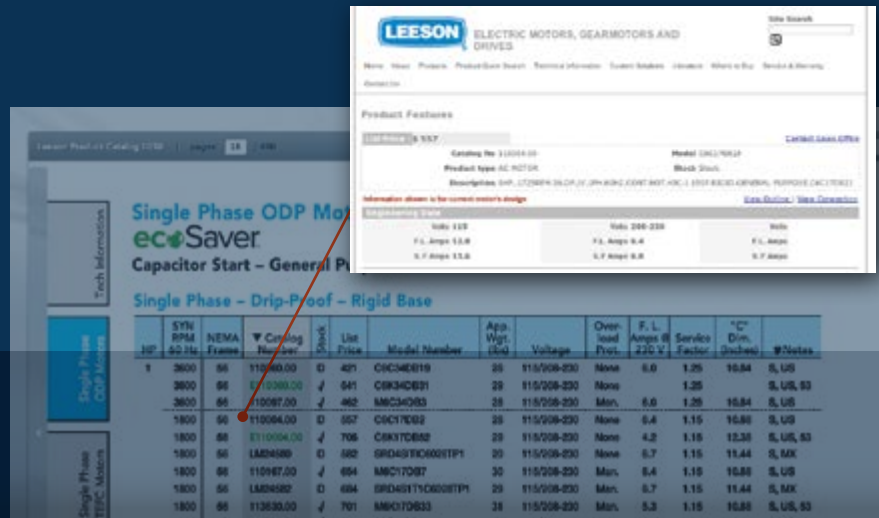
LEESON ELECTRIC MOTORS, GEARMOTORS AND DRIVES

Site Search

Home News Products Product Quick Search Technical Information Custom Solutions Literature Where to Buy Service & Warranty Contact Us

Product Features

List Price $ 557

Catalog No 110084.00
Product type AC MOTOR
Description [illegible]
Model C6C17DB2
Stock Stock

Contact Leeson Office

Information shown is for current motor's design

View Outline / View Connection

Engineering Data

| Volts 115 | Volts 208-230 | Volts |
|---|---|---|
| F.L. Amps 12.8 | F.L. Amps 6.4 | F.L. Amps |
| S.F Amps 13.6 | S.F Amps 6.8 | S.F Amps |

Leeson Product Catalog 1150 | pages 18 | 446

Tech Information

Single Phase ODP Motors

Single Phase TEFC Motors

Single Phase ODP Mot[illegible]
ecoSaver
Capacitor Start – General P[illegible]

Single Phase – Drip-Proof – Rigid Base

| HP | SYN RPM 60 Hz | NEMA Frame | ▼Catalog Number | Stock | List Price | Model Number | App. Wgt. (lbs) | Voltage | Over-load Prot. | F. L. Amps @ 230 V | Service Factor | "C" Dim. (Inches) | ▼Notes |
|---|---|---|---|---|---|---|---|---|---|---|---|---|---|
| 1 | 3600 | 56 | 110080.00 | D | 421 | C6C34DB19 | 20 | 115/208-230 | None | 6.0 | 1.25 | 10.84 | S, US |
| | 3600 | 56 | E110080.00 | √ | 541 | C6K34DB31 | 20 | 115/208-230 | None | | 1.25 | | S, US, S3 |
| | 3600 | 56 | 110097.00 | √ | 462 | M6C34DB3 | 20 | 115/208-230 | Man. | 6.0 | 1.25 | 10.84 | S, US |
| | 1800 | 56 | 110084.00 | D | 557 | C6C17DB2 | 28 | 115/208-230 | None | 6.4 | 1.15 | 10.80 | S, US |
| | 1800 | 56 | E110084.00 | √ | 706 | C6K17DB52 | 28 | 115/208-230 | None | 4.2 | 1.15 | 12.35 | S, US, S3 |
| | 1800 | 56 | LM24580 | D | 582 | SRD4STTC6026TP1 | 28 | 115/208-230 | None | 5.7 | 1.15 | 11.44 | S, MX |
| | 1800 | 56 | 110087.00 | √ | 654 | M6C17DB7 | 30 | 115/208-230 | Man. | 6.4 | 1.15 | 10.80 | S, US |
| | 1800 | 56 | LM24582 | D | 684 | SRD4STTC6028TP1 | 28 | 115/208-230 | Man. | 5.7 | 1.15 | 11.44 | S, MX |
| | 1800 | 56 | 113630.00 | √ | 701 | M6K17DB33 | 28 | 115/208-230 | Man. | 5.3 | 1.15 | 10.85 | S, US, S3 |